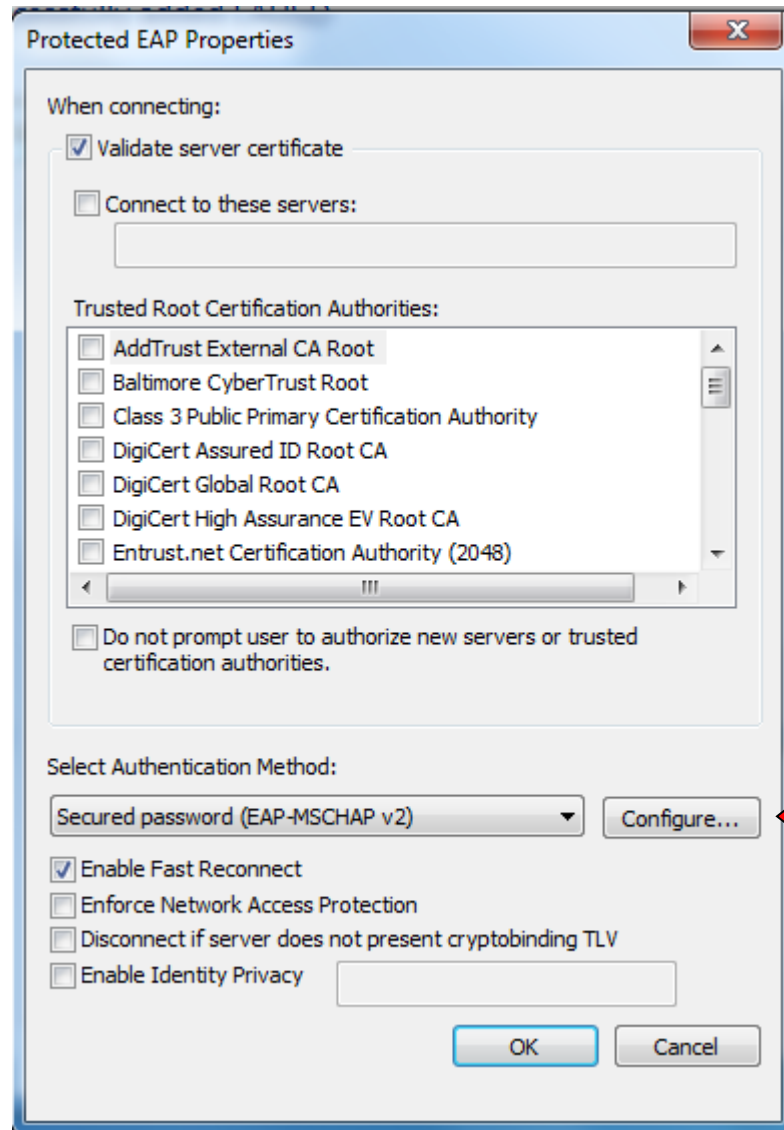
Protected EAP Properties

X

When connecting:

Validate server certificate

Connect to these servers:

Trusted Root Certification Authorities:

AddTrust External CA Root
Baltimore CyberTrust Root
Class 3 Public Primary Certification Authority
DigiCert Assured ID Root CA
DigiCert Global Root CA
DigiCert High Assurance EV Root CA
Entrust.net Certification Authority (2048)

Do not prompt user to authorize new servers or trusted certification authorities.

Select Authentication Method:

Secured password (EAP-MSCHAP v2)

Configure...

Enable Fast Reconnect
Enforce Network Access Protection
Disconnect if server does not present cryptobinding TLV
Enable Identity Privacy

OK

Cancel